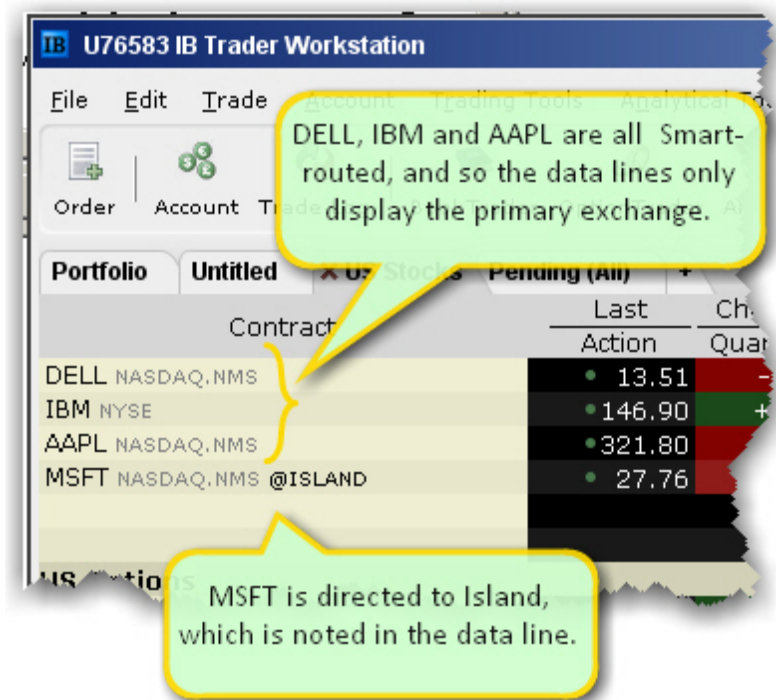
IB U76583 IB Trader Workstation

File Edit Trade Account Trading Tools Analytical To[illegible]

Order Account Tr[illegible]

DELL, IBM and AAPL are all Smart-routed, and so the data lines only display the primary exchange.

Portfolio Untitled US Stocks Pending (All) +

| Contract | Last Action | Ch Quan |
|---|---|---|
| DELL NASDAQ.NMS | 13.51 | |
| IBM NYSE | 146.90 | + |
| AAPL NASDAQ.NMS | 321.80 | |
| MSFT NASDAQ.NMS @ISLAND | 27.76 | |

US Options

MSFT is directed to Island, which is noted in the data line.